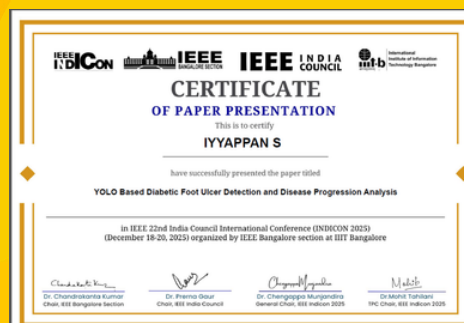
IEEE INDICON IEEE BANGALORE SECTION IEEE INDIA COUNCIL iiit-b International Institute of Information Technology Bangalore

CERTIFICATE

OF PAPER PRESENTATION

This is to certify

IYYAPPAN S

have successfully presented the paper titled

YOLO Based Diabetic Foot Ulcer Detection and Disease Progression Analysis

in IEEE 22nd India Council International Conference (INDICON 2025) (December 18-20, 2025) organized by IEEE Bangalore section at IIIT Bangalore

Dr. Chandrakanta Kumar
Chair, IEEE Bangalore Section

Dr. Prerna Gaur
Chair, IEEE India Council

Dr. Chengappa Munjandira
General Chair, IEEE Indicon 2025

Dr. Mohit Tahiliani
TPC Chair, IEEE Indicon 2025